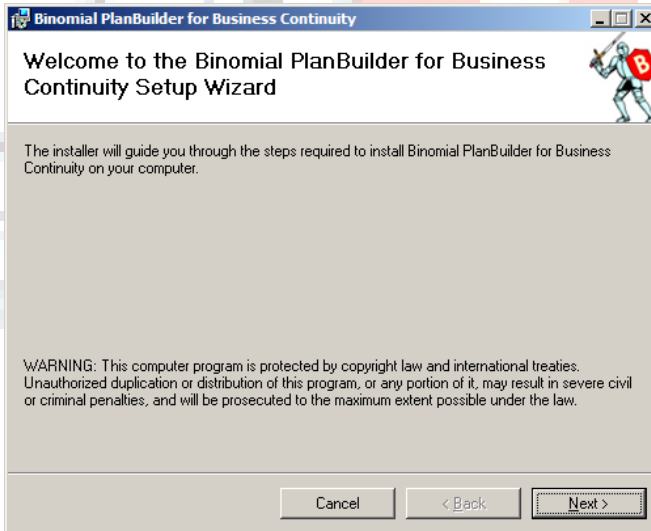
Binomial PlanBuilder for Business Continuity

Welcome to the Binomial PlanBuilder for Business Continuity Setup Wizard

B

The installer will guide you through the steps required to install Binomial PlanBuilder for Business Continuity on your computer.

WARNING: This computer program is protected by copyright law and international treaties. Unauthorized duplication or distribution of this program, or any portion of it, may result in severe civil or criminal penalties, and will be prosecuted to the maximum extent possible under the law.

Cancel
< Back
Next >